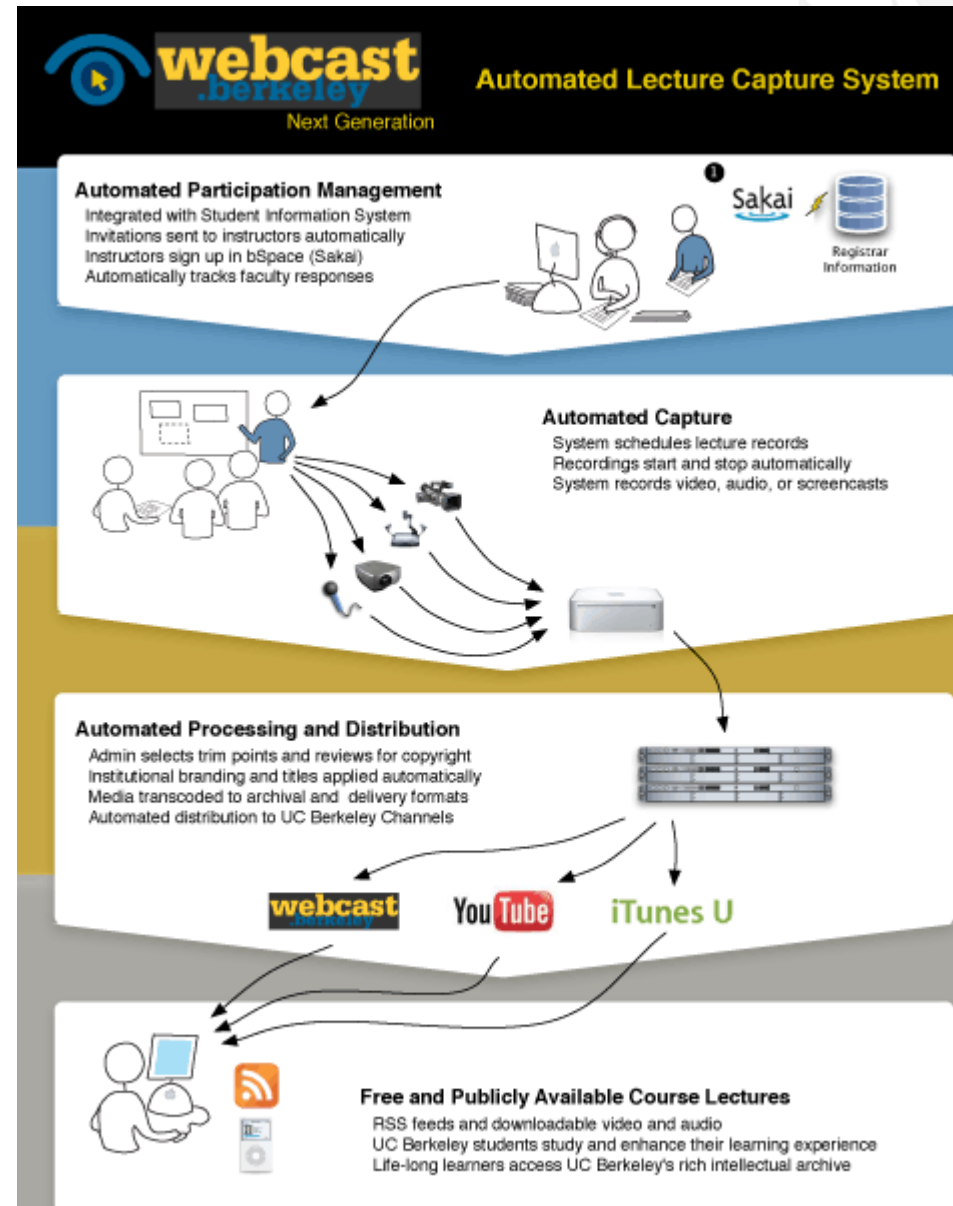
webcast .berkeley
Next Generation

Automated Lecture Capture System

Automated Participation Management
Integrated with Student Information System
Invitations sent to instructors automatically
Instructors sign up in bSpace (Sakai)
Automatically tracks faculty responses

Sakai

Registrar Information

Automated Capture
System schedules lecture records
Recordings start and stop automatically
System records video, audio, or screencasts

Automated Processing and Distribution
Admin selects trim points and reviews for copyright
Institutional branding and titles applied automatically
Media transcoded to archival and delivery formats
Automated distribution to UC Berkeley Channels

webcast .berkeley

YouTube

iTunes U

Free and Publicly Available Course Lectures
RSS feeds and downloadable video and audio
UC Berkeley students study and enhance their learning experience
Life-long learners access UC Berkeley's rich intellectual archive